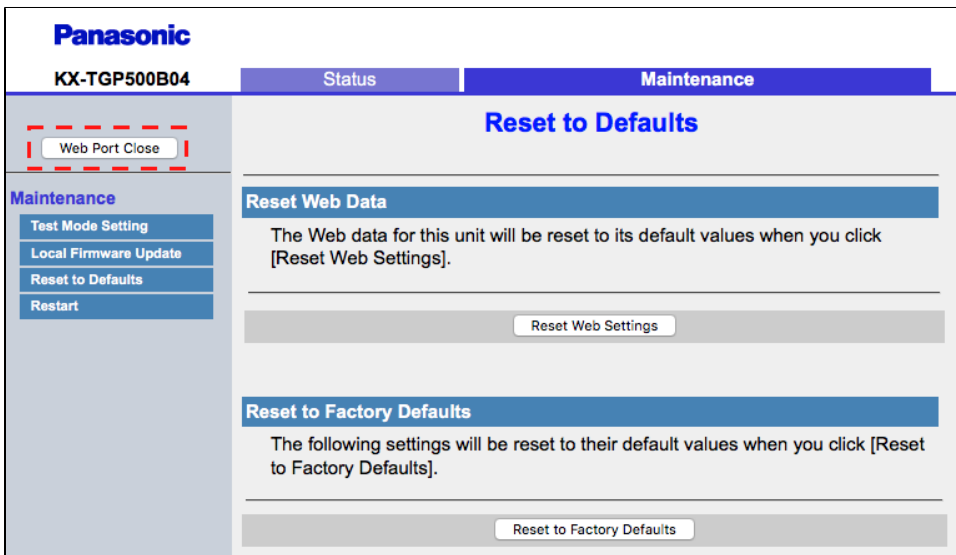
Panasonic

KX-TGP500B04

Status

Maintenance

Web Port Close

Maintenance

Test Mode Setting

Local Firmware Update

Reset to Defaults

Restart

Reset to Defaults

Reset Web Data

The Web data for this unit will be reset to its default values when you click [Reset Web Settings].

Reset Web Settings

Reset to Factory Defaults

The following settings will be reset to their default values when you click [Reset to Factory Defaults].

Reset to Factory Defaults